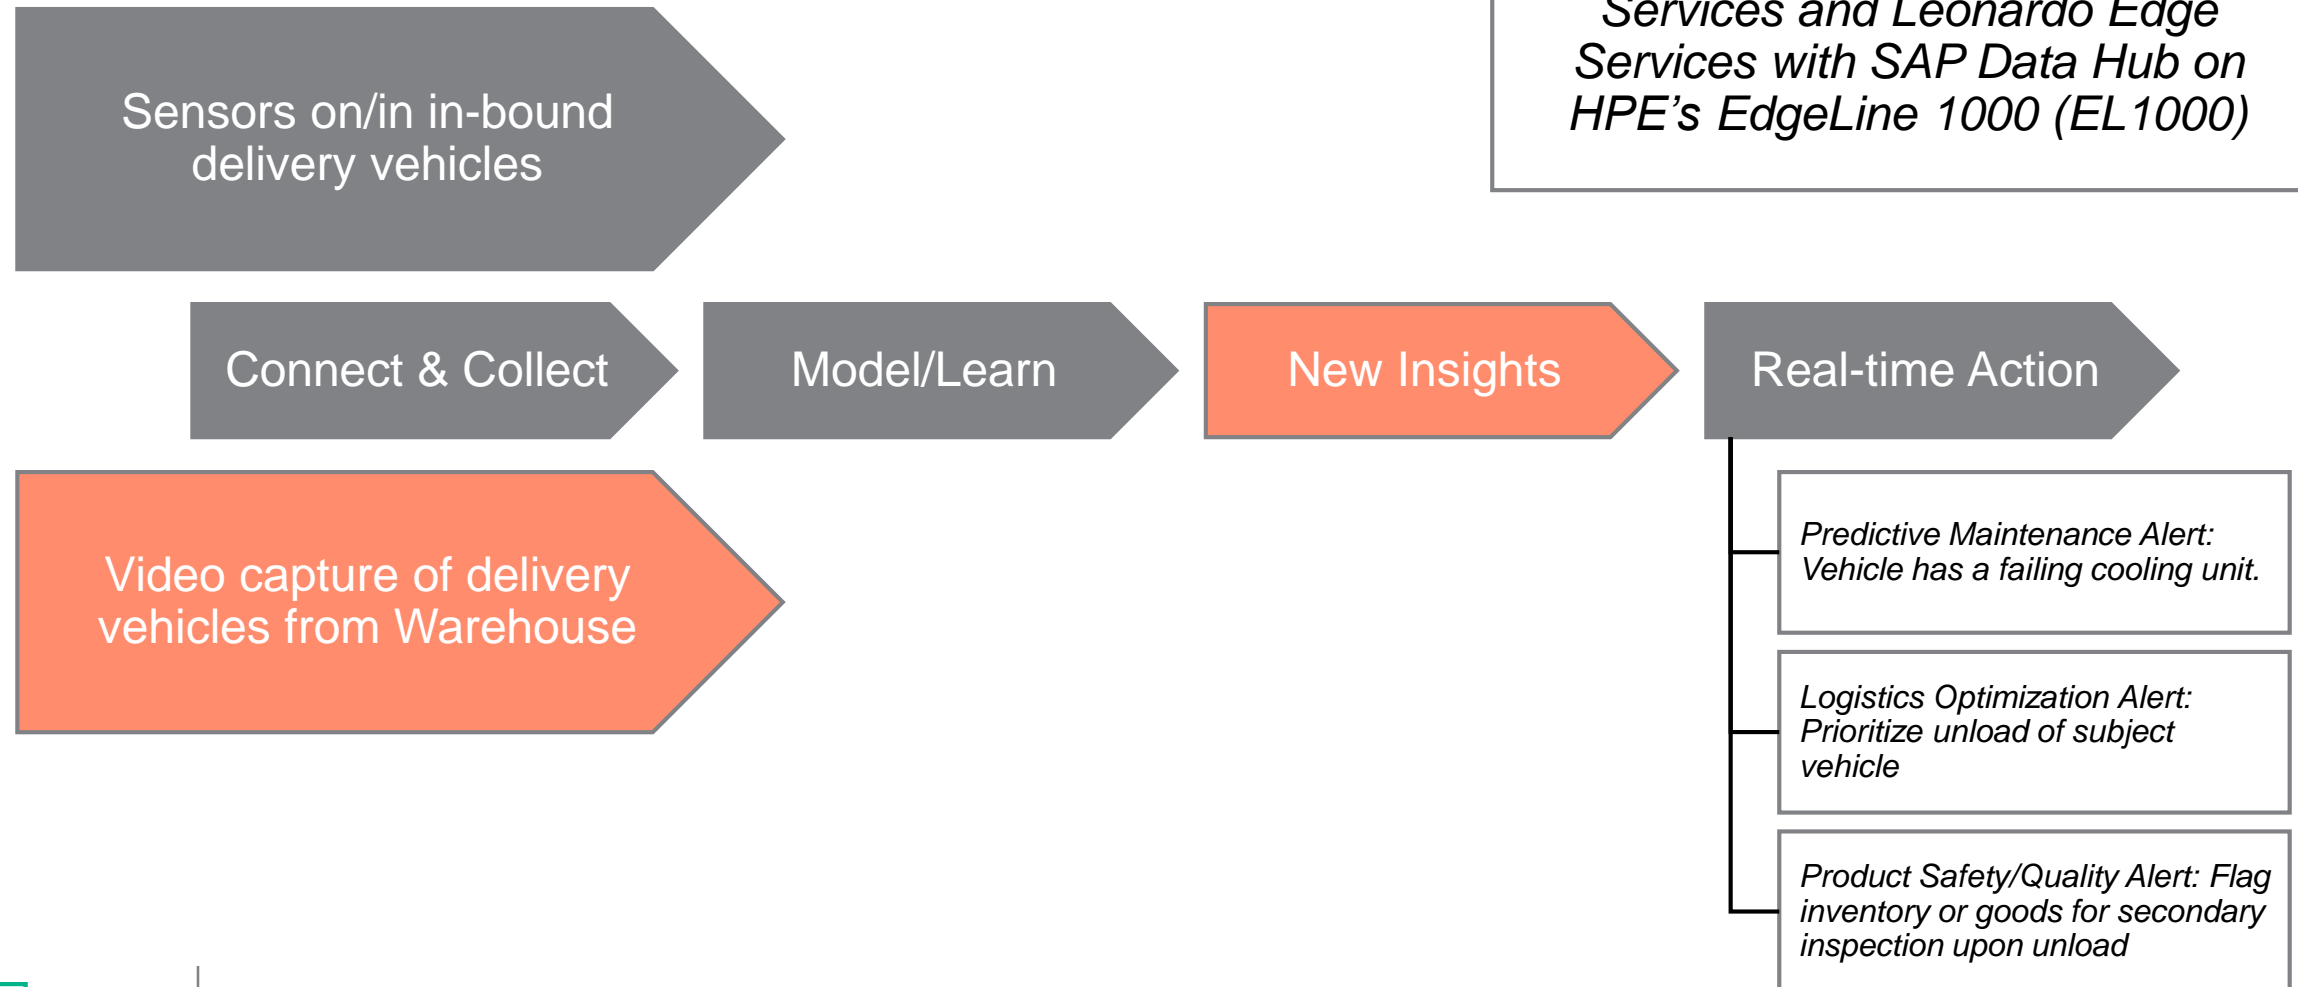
Services and Leonardo Edge Services with SAP Data Hub on HPE's EdgeLine 1000 (EL1000)

Sensors on/in in-bound delivery vehicles

Connect & Collect

Model/Learn

New Insights

Real-time Action

Video capture of delivery vehicles from Warehouse

Predictive Maintenance Alert: Vehicle has a failing cooling unit.

Logistics Optimization Alert: Prioritize unload of subject vehicle

Product Safety/Quality Alert: Flag inventory or goods for secondary inspection upon unload